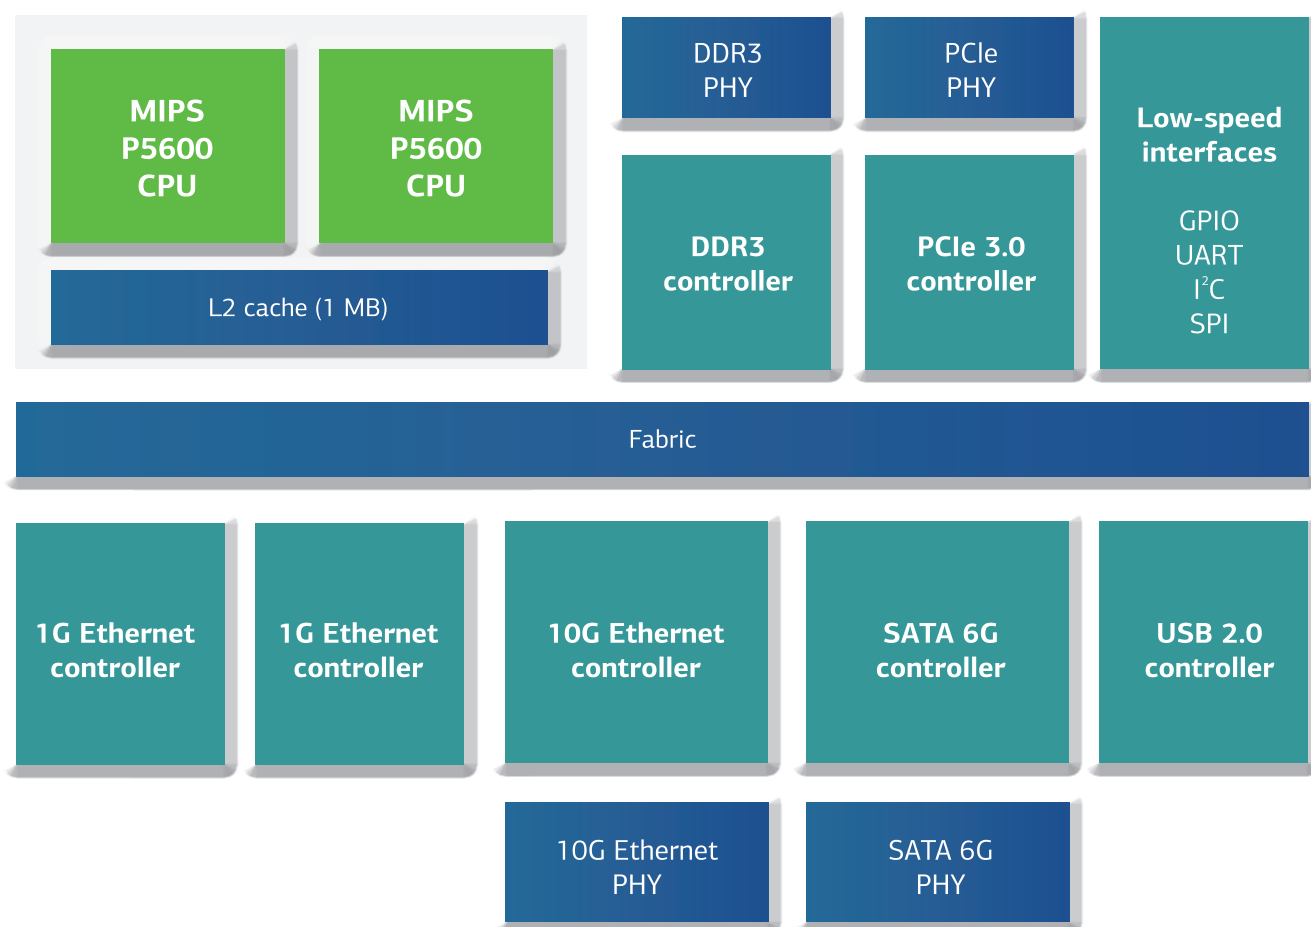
MIPS P5600 CPU

MIPS P5600 CPU

L2 cache (1 MB)

DDR3 PHY

PCIe PHY

Low-speed interfaces

GPIO
UART
$I^2C$
SPI

DDR3 controller

PCIe 3.0 controller

Fabric

1G Ethernet controller

1G Ethernet controller

10G Ethernet controller

SATA 6G controller

USB 2.0 controller

10G Ethernet PHY

SATA 6G PHY